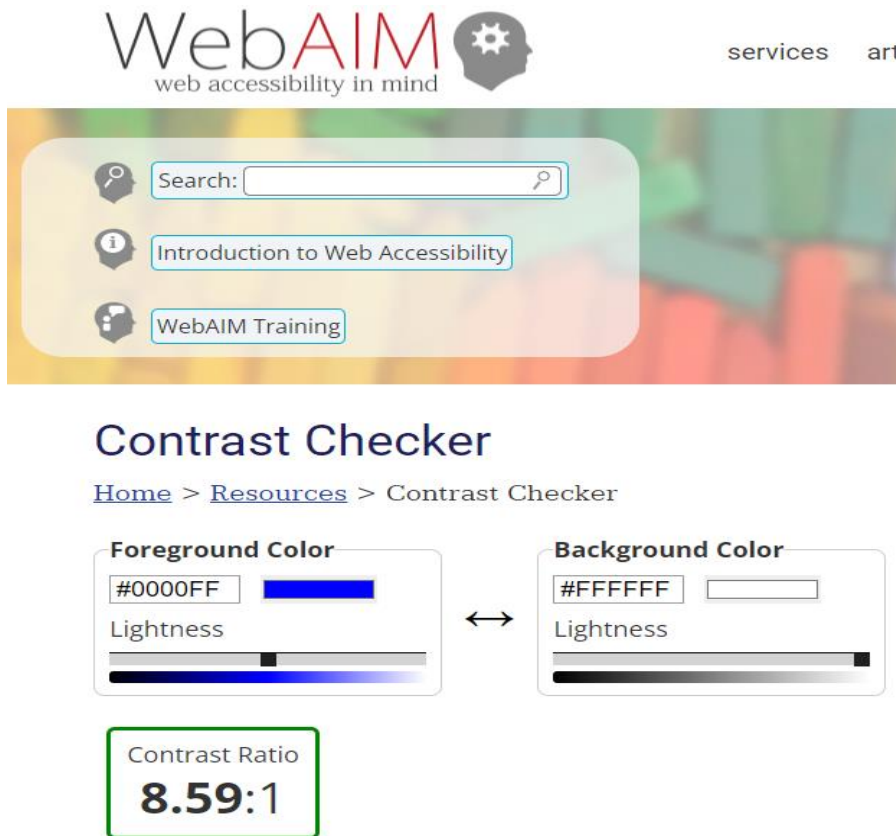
WebAIM
web accessibility in mind

services art

Search:

Introduction to Web Accessibility

WebAIM Training

Contrast Checker

Home > Resources > Contrast Checker

Foreground Color
#0000FF
Lightness

↔

Background Color
#FFFFFF
Lightness

Contrast Ratio
8.59:1